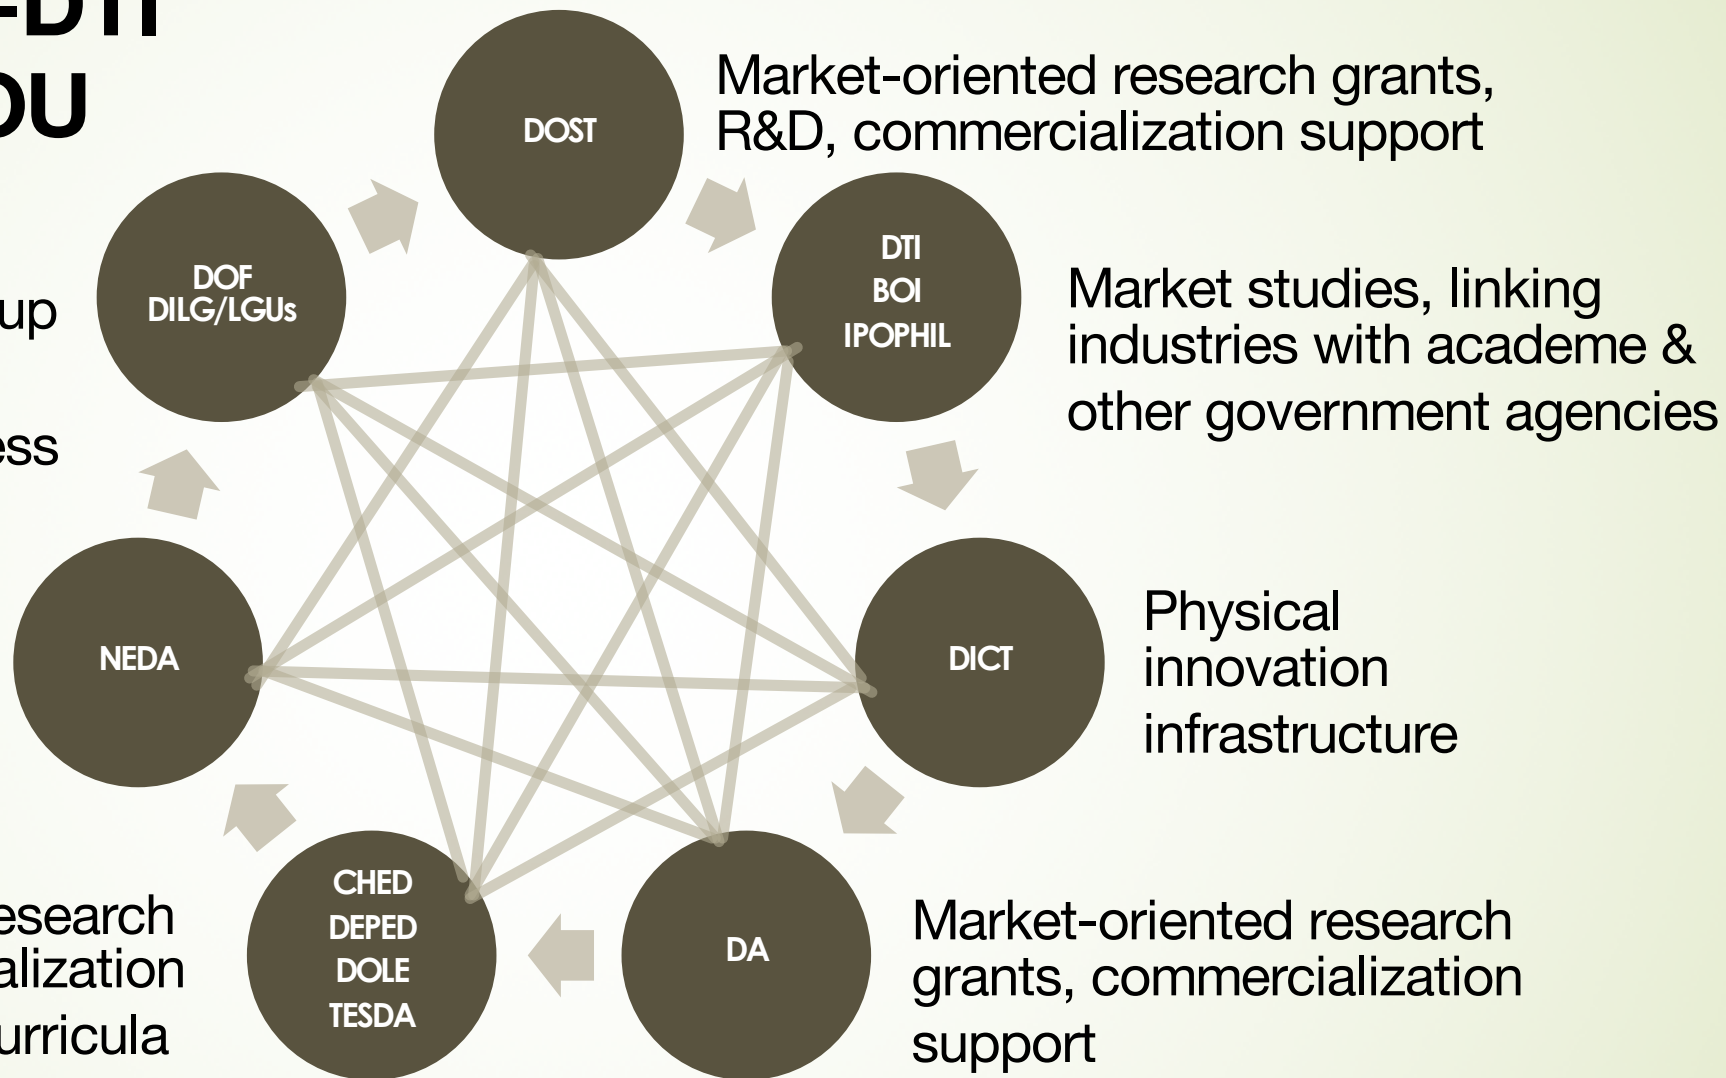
-DTI
OU

up

ess

esearch
alization
urricula

DOST

Market-oriented research grants, R&D, commercialization support

DOF
DILG/LGUs

DTI
BOI
IPOPHIL

Market studies, linking industries with academe & other government agencies

NEDA

DICT

Physical innovation infrastructure

CHED
DEPED
DOLE
TESDA

DA

Market-oriented research grants, commercialization support